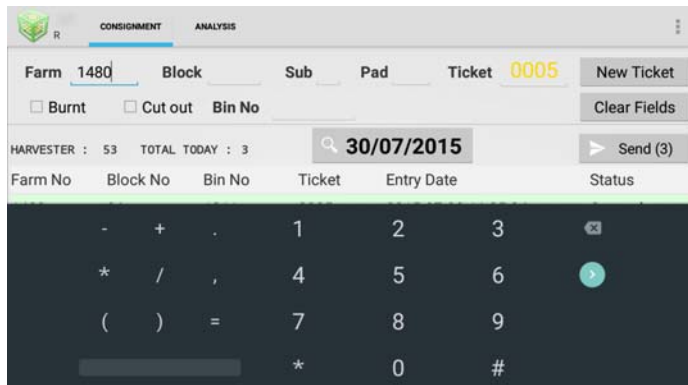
R CONSIGNMENT ANALYSIS

Farm 1480 Block Sub Pad Ticket 0005 New Ticket

Burnt Cut out Bin No Clear Fields

HARVESTER : 53 TOTAL TODAY : 3 30/07/2015 Send (3)

| Farm No | Block No | Bin No | Ticket | Entry Date | Status |
|---|---|---|---|---|---|

- + .
* / ,
( ) =

1 2 3
4 5 6
7 8 9
* 0 #